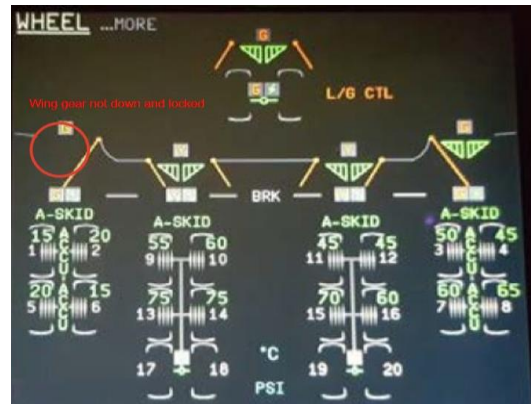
WHEEL ...MORE

G

L/G CTL

Wing gear not down and locked

G

G

G

BRK

A-SKID

15 A 20
1 C 2
C
U

20 A 15
5 C 6
C
U

A-SKID

55 60
9 10

75 75
13 14

17 18

°C

PSI

A-SKID

45 45
11 12

70 60
15 16

19 20

A-SKID

50 A 45
3 C 4
C
U

60 A 65
7 C 8
C
U